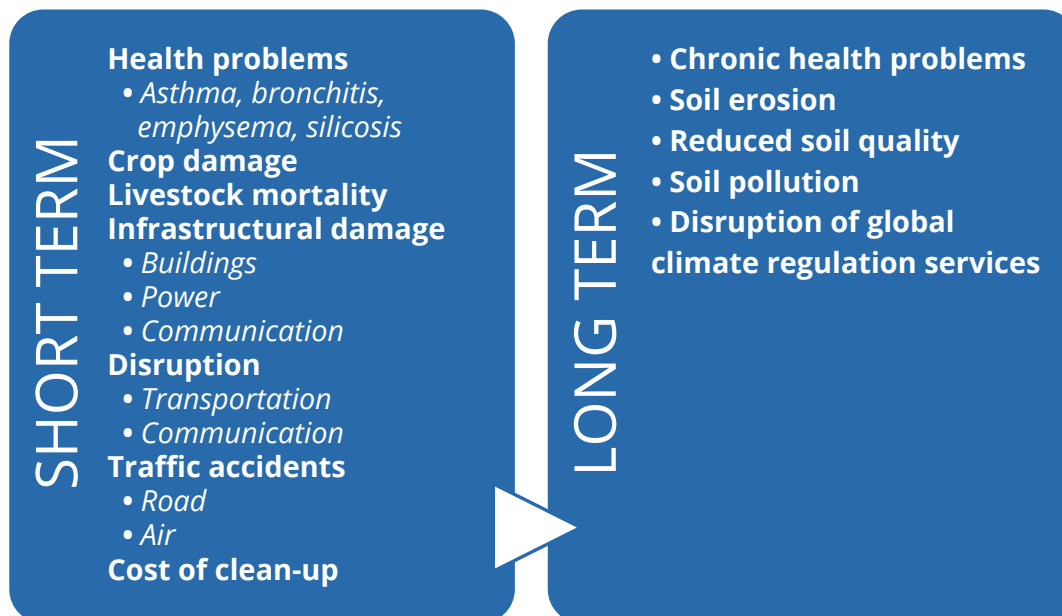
SHORT TERM

Health problems
• Asthma, bronchitis, emphysema, silicosis
Crop damage
Livestock mortality
Infrastructural damage
• Buildings
• Power
• Communication
Disruption
• Transportation
• Communication
Traffic accidents
• Road
• Air
Cost of clean-up

LONG TERM

• Chronic health problems
• Soil erosion
• Reduced soil quality
• Soil pollution
• Disruption of global climate regulation services